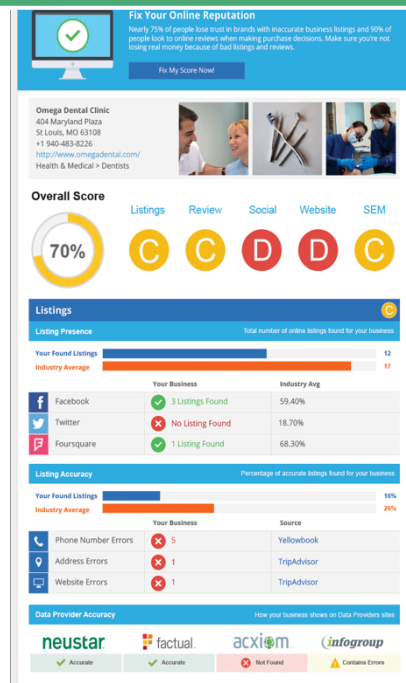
Fix Your Online Reputation

Nearly 75% of people lose trust in brands with inaccurate business listings and 90% of people look to online reviews when making purchase decisions. Make sure you're not losing real money because of bad listings and reviews.

Fix My Score Now!

Omega Dental Clinic
404 Maryland Plaza
St Louis, MO 63108
+1 940-483-8226
http://www.omegadental.com/
Health & Medical > Dentists

Overall Score

70%

Listings C
Review C
Social D
Website D
SEM C

Listings C

Listing Presence
Total number of online listings found for your business

Your Found Listings 12
Industry Average 17

| | Your Business | Industry Avg |
|---|---|---|
| Facebook | 3 Listings Found | 59.40% |
| Twitter | No Listing Found | 18.70% |
| Foursquare | 1 Listing Found | 68.30% |

Listing Accuracy
Percentage of accurate listings found for your business

Your Found Listings 16%
Industry Average 26%

| | Your Business | Source |
|---|---|---|
| Phone Number Errors | 5 | Yellowbook |
| Address Errors | 1 | TripAdvisor |
| Website Errors | 1 | TripAdvisor |

Data Provider Accuracy
How your business shows on Data Providers sites

| neustar | factual | acxiom | infogroup |
|---|---|---|---|
| Accurate | Accurate | Not Found | Contains Errors |